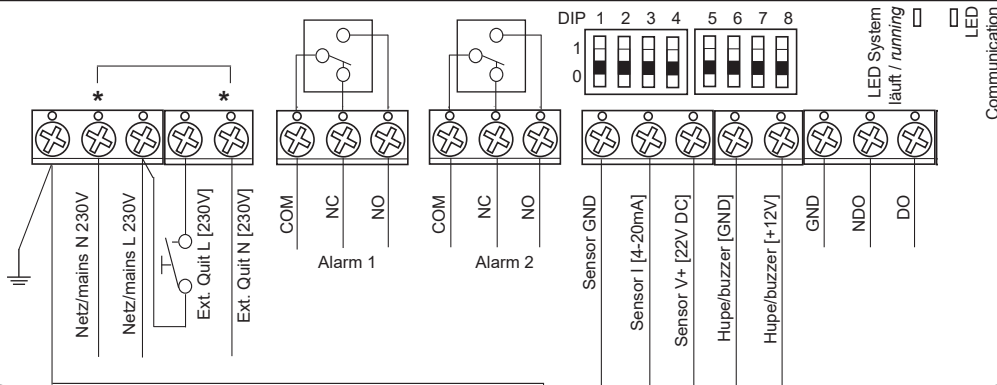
DIP 1 2 3 4 5 6 7 8

1

0

LED System läuft / *running*

LED Communication

*

*

Netz/mains N 230V

Netz/mains L 230V

Ext. Quit L [230V]

Ext. Quit N [230V]

COM

NC

NO

Alarm 1

COM

NC

NO

Alarm 2

Sensor GND

Sensor I [4-20mA]

Sensor V+ [22V DC]

Hupe/buzzer [GND]

Hupe/buzzer [+12V]

GND

NDO

DO